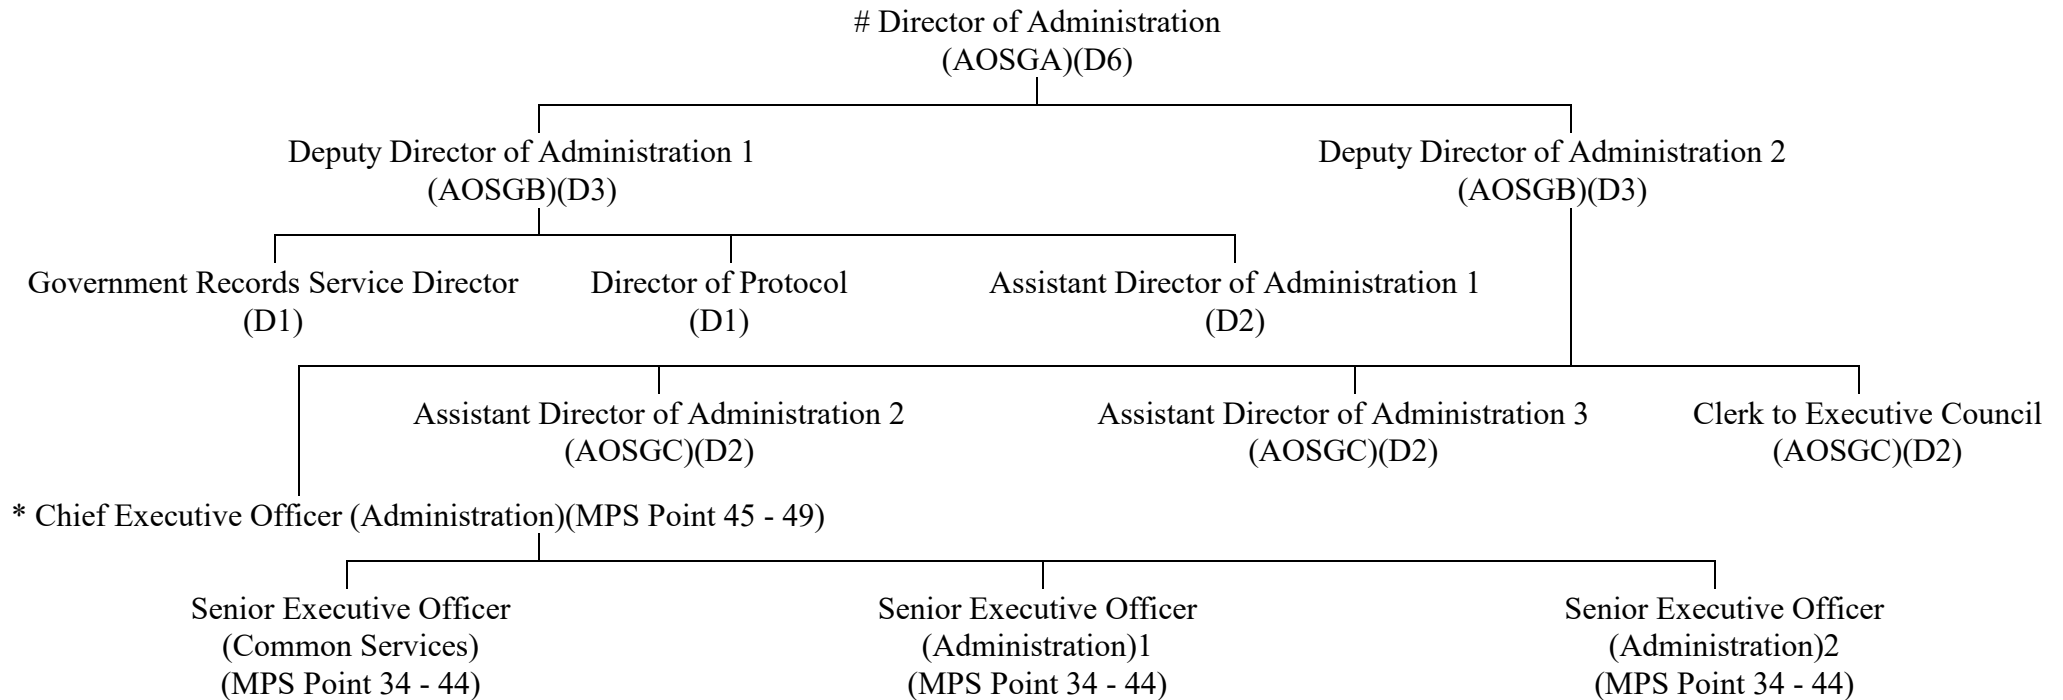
# Director of Administration
(AOSGA)(D6)

Deputy Director of Administration 1
(AOSGB)(D3)

Deputy Director of Administration 2
(AOSGB)(D3)

Government Records Service Director
(D1)

Director of Protocol
(D1)

Assistant Director of Administration 1
(D2)

Assistant Director of Administration 2
(AOSGC)(D2)

Assistant Director of Administration 3
(AOSGC)(D2)

Clerk to Executive Council
(AOSGC)(D2)

* Chief Executive Officer (Administration)(MPS Point 45 - 49)

Senior Executive Officer
(Common Services)
(MPS Point 34 - 44)

Senior Executive Officer
(Administration)1
(MPS Point 34 - 44)

Senior Executive Officer
(Administration)2
(MPS Point 34 - 44)